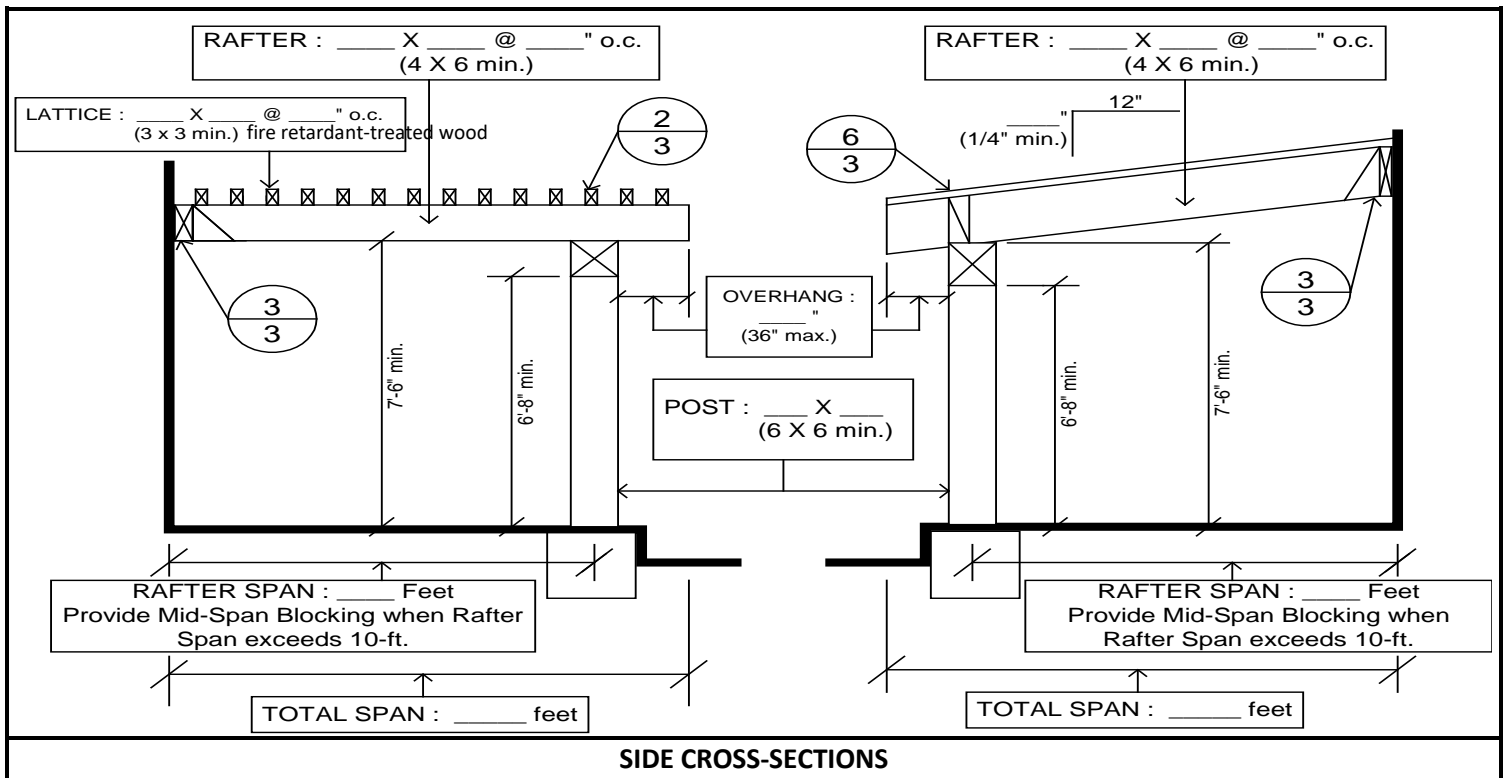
RAFTER : ____ X ____ @ ____" o.c.
(4 X 6 min.)

RAFTER : ____ X ____ @ ____" o.c.
(4 X 6 min.)

LATTICE : ____ X ____ @ ____" o.c.
(3 x 3 min.) fire retardant-treated wood

$\frac{2}{3}$

12"

____"
(1/4" min.)

$\frac{6}{3}$

$\frac{3}{3}$

$\frac{3}{3}$

OVERHANG :
____"
(36" max.)

7'-6" min.

6'-8" min.

6'-8" min.

7'-6" min.

POST : ___ X ___
(6 X 6 min.)

RAFTER SPAN : ____ Feet
Provide Mid-Span Blocking when Rafter Span exceeds 10-ft.

RAFTER SPAN : ____ Feet
Provide Mid-Span Blocking when Rafter Span exceeds 10-ft.

TOTAL SPAN : _____ feet

TOTAL SPAN : _____ feet

SIDE CROSS-SECTIONS